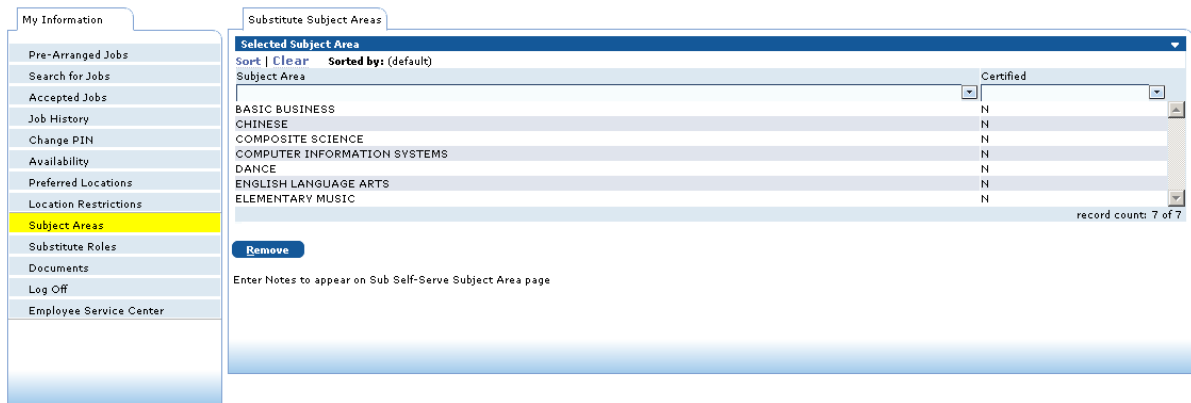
My Information

Pre-Arranged Jobs
Search for Jobs
Accepted Jobs
Job History
Change PIN
Availability
Preferred Locations
Location Restrictions
Subject Areas
Substitute Roles
Documents
Log Off
Employee Service Center

Substitute Subject Areas

Selected Subject Area

Sort | Clear Sorted by: (default)

| Subject Area | Certified |
|---|---|
| BASIC BUSINESS | N |
| CHINESE | N |
| COMPOSITE SCIENCE | N |
| COMPUTER INFORMATION SYSTEMS | N |
| DANCE | N |
| ENGLISH LANGUAGE ARTS | N |
| ELEMENTARY MUSIC | N |

record count: 7 of 7

Remove

Enter Notes to appear on Sub Self-Serve Subject Area page